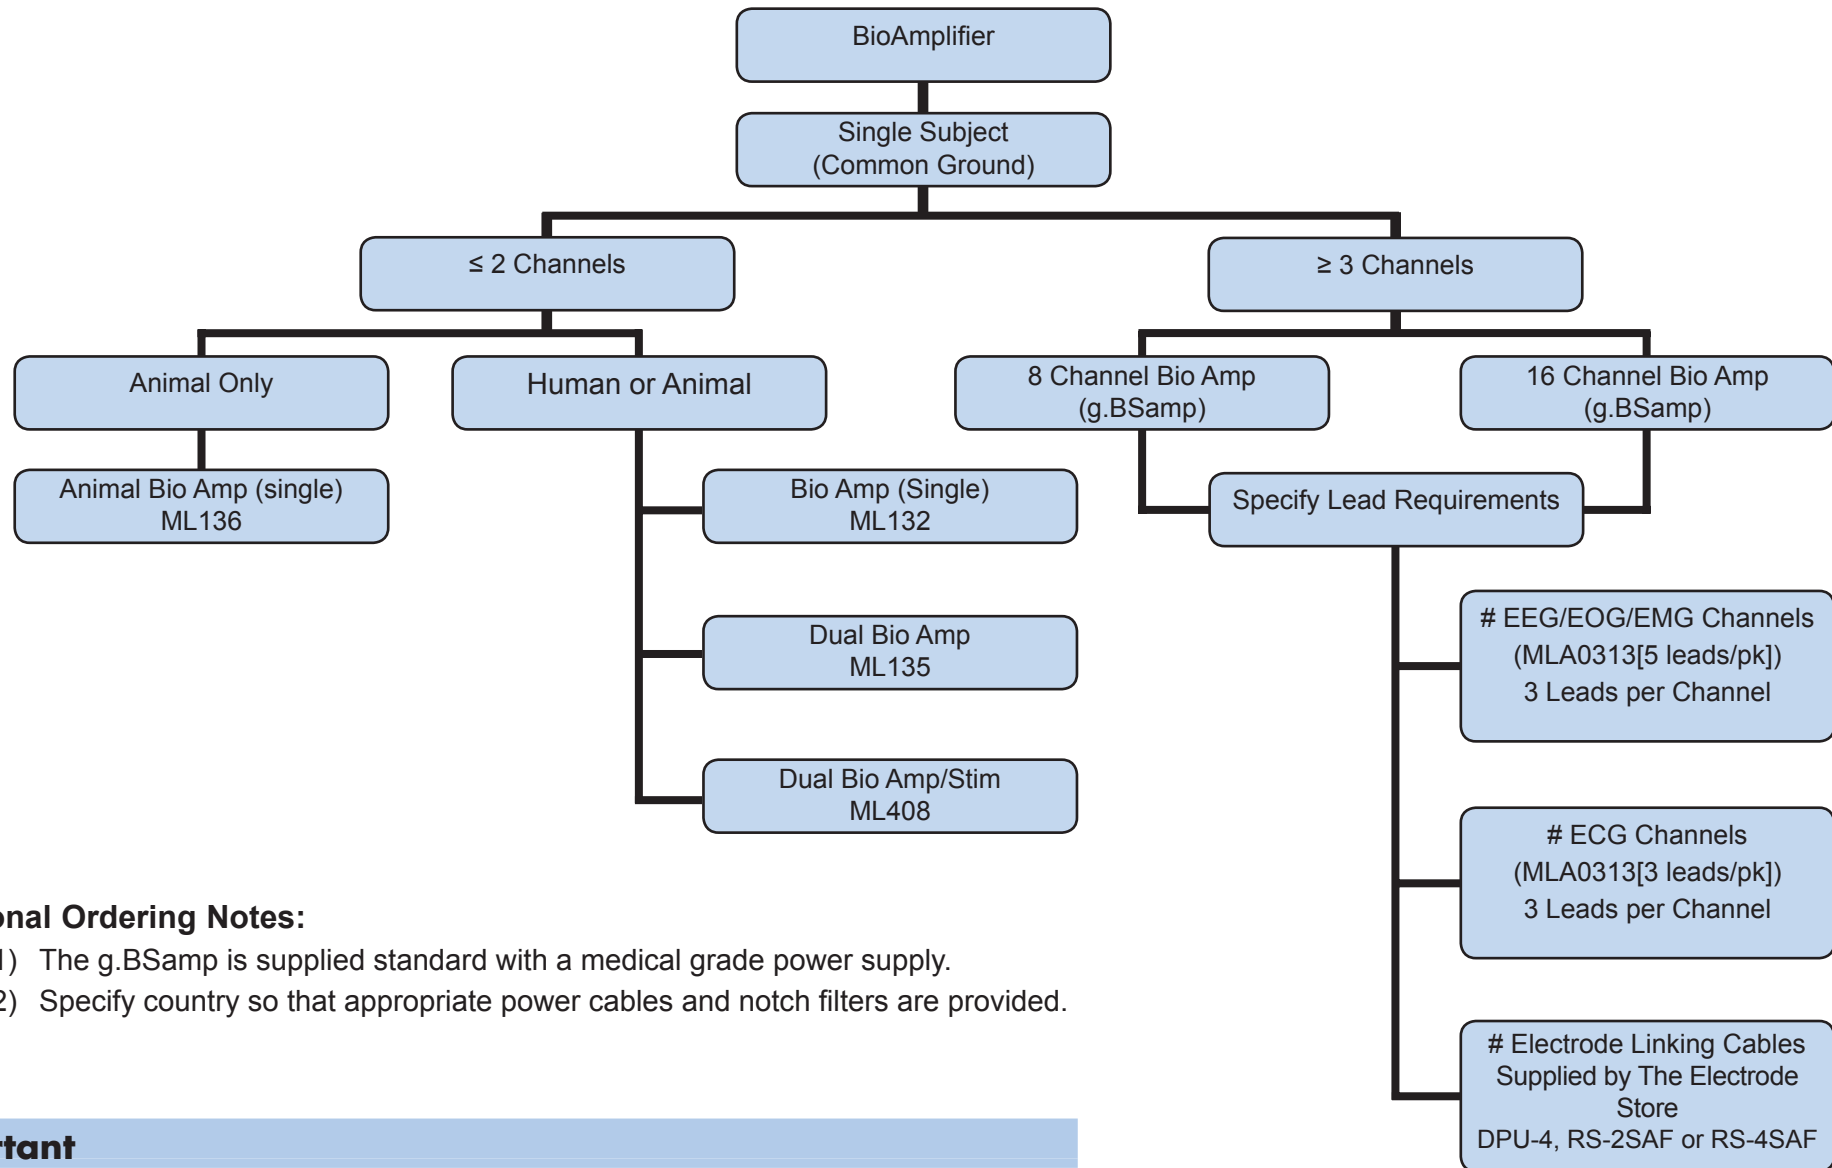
BioAmplifier

Single Subject (Common Ground)

≤ 2 Channels

≥ 3 Channels

Animal Only

Human or Animal

8 Channel Bio Amp (g.BSamp)

16 Channel Bio Amp (g.BSamp)

Animal Bio Amp (single) ML136

Bio Amp (Single) ML132

Specify Lead Requirements

Dual Bio Amp ML135

Dual Bio Amp/Stim ML408

# EEG/EOG/EMG Channels (MLA0313[5 leads/pk]) 3 Leads per Channel

# ECG Channels (MLA0313[3 leads/pk]) 3 Leads per Channel

# Electrode Linking Cables Supplied by The Electrode Store DPU-4, RS-2SAF or RS-4SAF

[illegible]onal Ordering Notes:

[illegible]1) The g.BSamp is supplied standard with a medical grade power supply.

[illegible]2) Specify country so that appropriate power cables and notch filters are provided.

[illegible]rtant